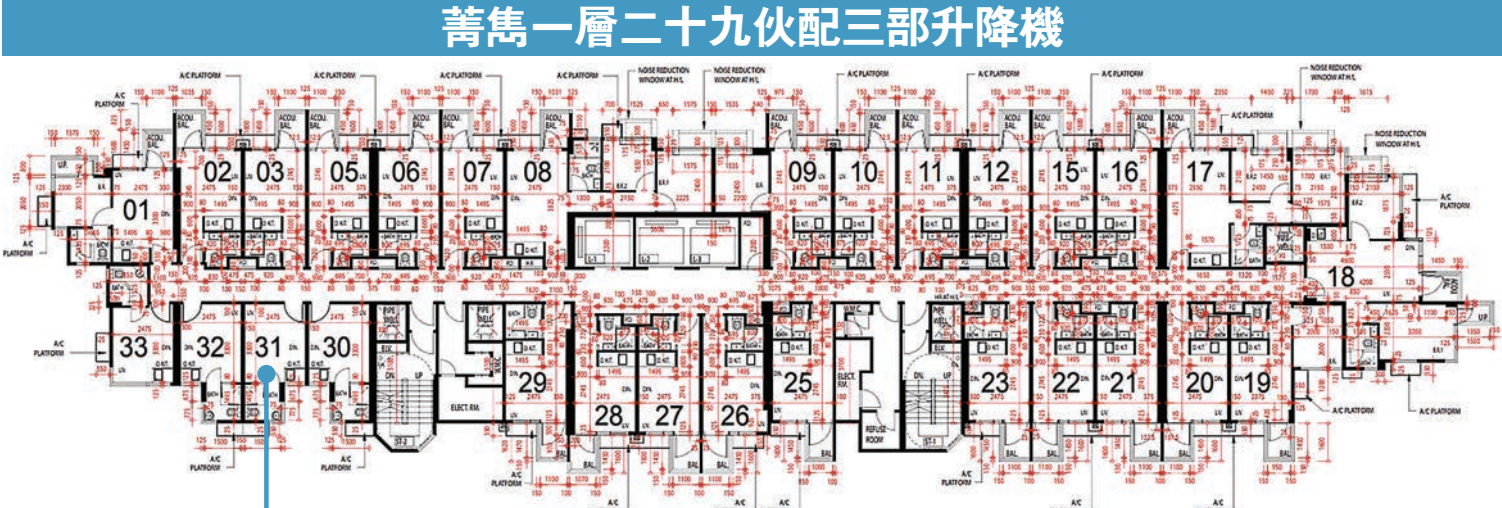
菁雋一層二十九伙配三部升降機

A/C PLATFORM

A/C PLATFORM

A/C PLATFORM

A/C PLATFORM

NOISE REDUCTION WINDOW AT H/L

NOISE REDUCTION WINDOW AT H/L

A/C PLATFORM

A/C PLATFORM

A/C PLATFORM

NOISE REDUCTION WINDOW AT H/L

A/C PLATFORM

NOISE REDUCTION WINDOW AT H/L

A/C PLATFORM

01 02 03 05 06 07 08 09 10 11 12 15 16 17 18

33 32 31 30 29 28 27 26 25 23 22 21 20 19

A/C PLATFORM

A/C PLATFORM

ELECT. RM.

ELECT. RM.

REFUSE ROOM

UP

UP

A/C PLATFORM

A/C PLATFORM

A/C PLATFORM

A/C PLATFORM

A/C PLATFORM

A/C PLATFORM

BAL

BAL

BAL

BAL

BAL

BAL

A/C

A/C

A/C

A/C